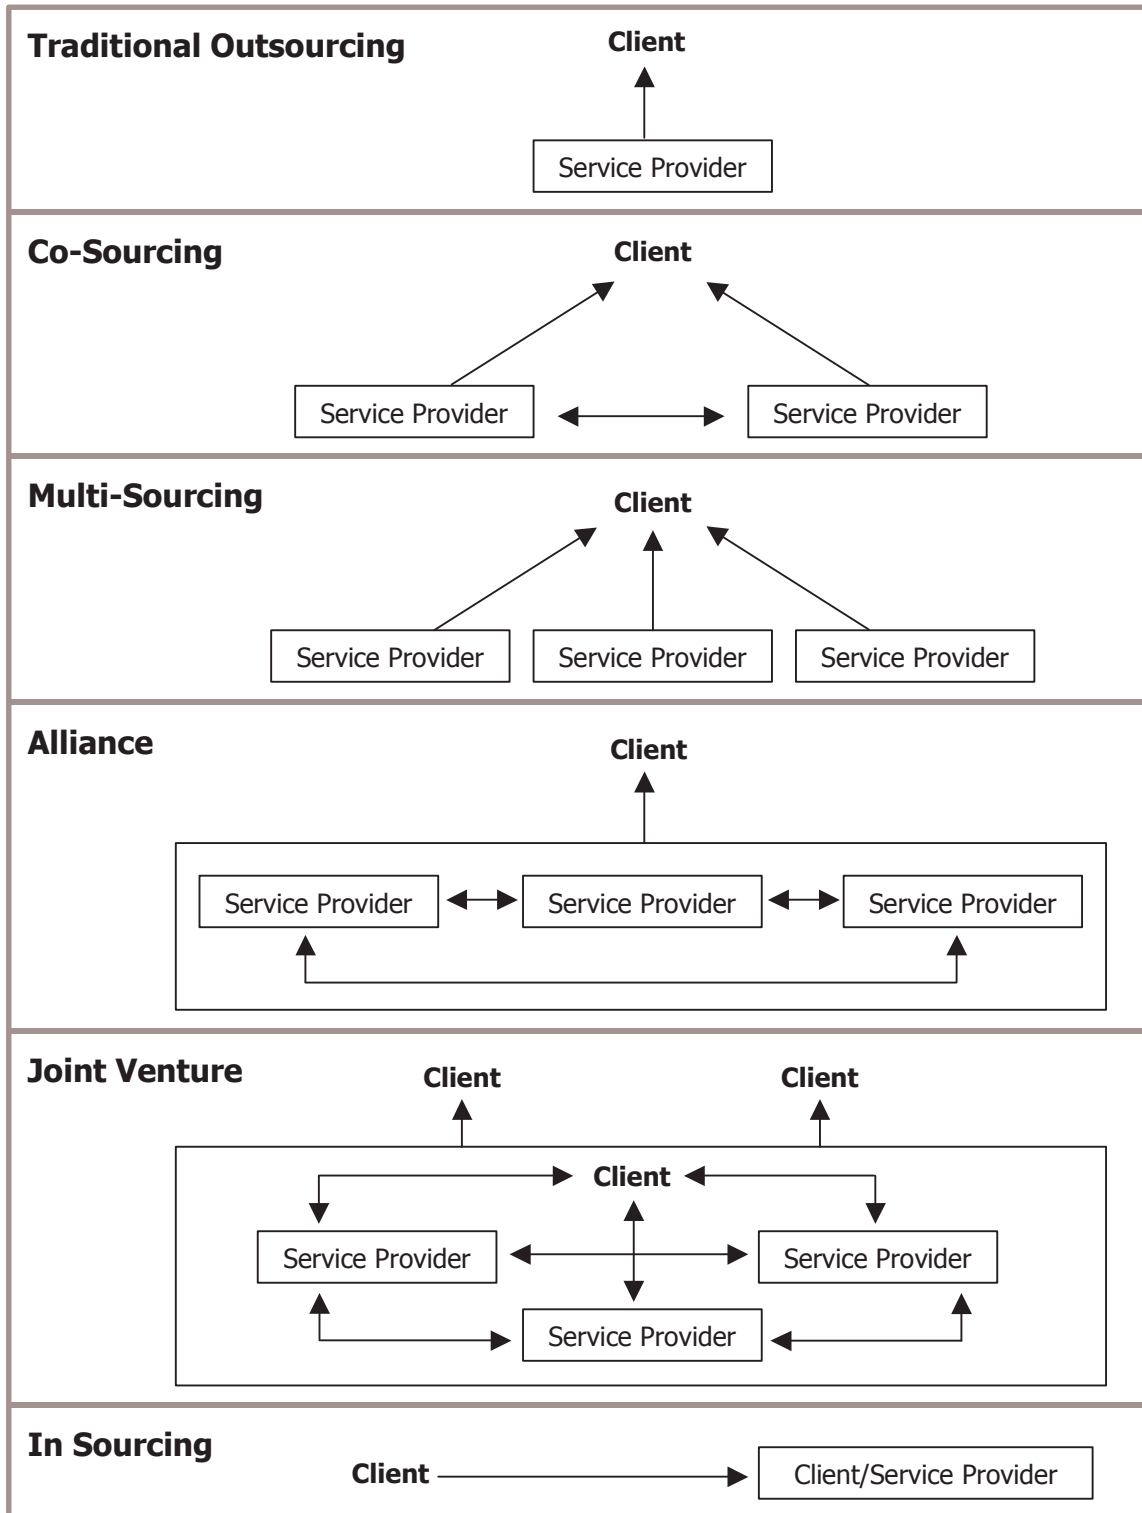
Traditional Outsourcing

Client

Service Provider

Co-Sourcing

Client

Service Provider

Service Provider

Multi-Sourcing

Client

Service Provider

Service Provider

Service Provider

Alliance

Client

Service Provider

Service Provider

Service Provider

Joint Venture

Client

Client

Client

Service Provider

Service Provider

Service Provider

In Sourcing

Client

Client/Service Provider